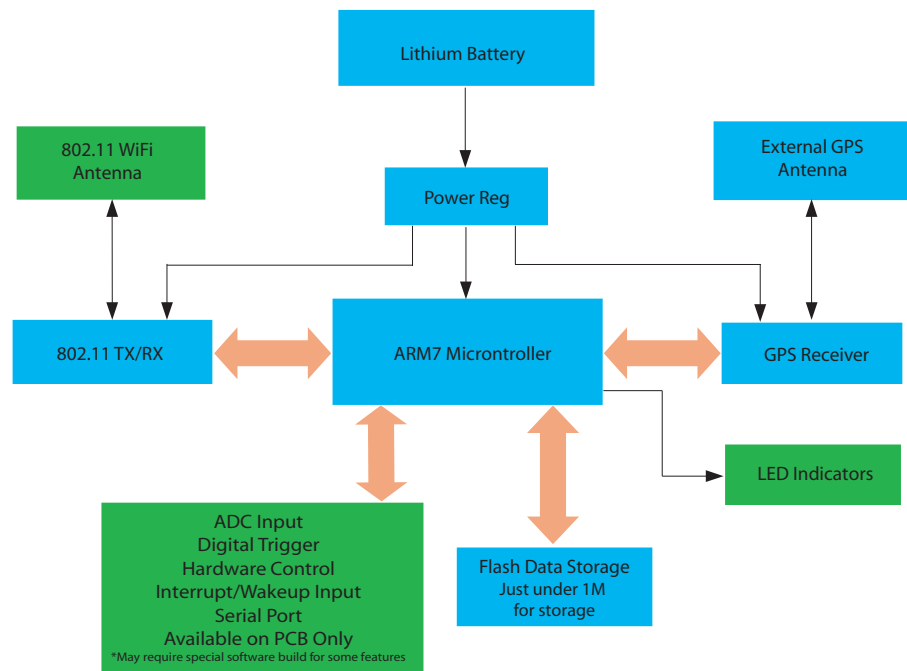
Lithium Battery

802.11 WiFi Antenna

Power Reg

External GPS Antenna

802.11 TX/RX

ARM7 Microntroller

GPS Receiver

LED Indicators

ADC Input
Digital Trigger
Hardware Control
Interrupt/Wakeup Input
Serial Port
Available on PCB Only
*May require special software build for some features

Flash Data Storage
Just under 1M
for storage